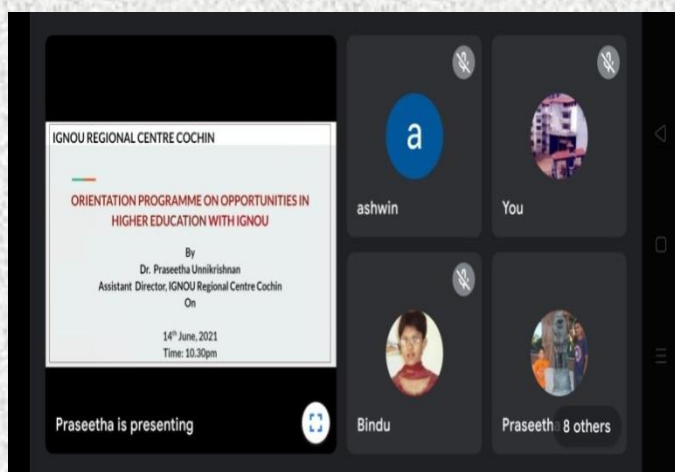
IGNOU REGIONAL CENTRE COCHIN

ORIENTATION PROGRAMME ON OPPORTUNITIES IN HIGHER EDUCATION WITH IGNOU

By
Dr. Praseetha Unnikrishnan
Assistant Director, IGNOU Regional Centre Cochin
On

14$^{th}$ June, 2021
Time: 10.30pm

Praseetha is presenting

a

ashwin

You

Bindu

Praseetha

8 others